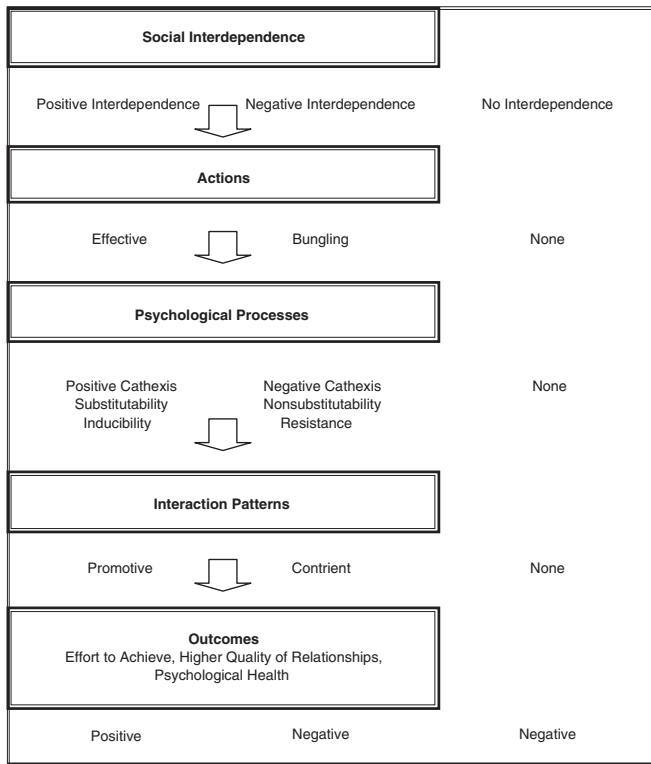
Social Interdependence

Positive Interdependence Negative Interdependence No Interdependence

Actions

Effective Bungling None

Psychological Processes

Positive Cathexis
Substitutability
Inducibility

Negative Cathexis
Nonsubstitutability
Resistance

None

Interaction Patterns

Promotive Contrient None

Outcomes
Effort to Achieve, Higher Quality of Relationships, Psychological Health

Positive Negative Negative